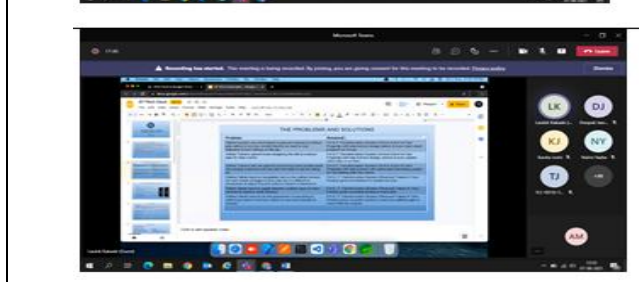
Microsoft Teams

Recording has started. This meeting is being recorded. By joining, you are giving consent for this meeting to be recorded. Privacy policy

Dismiss

Leave

THE PROBLEMS AND SOLUTIONS

Problems

Solutions

LK

DJ

KJ

NY

TJ

AM